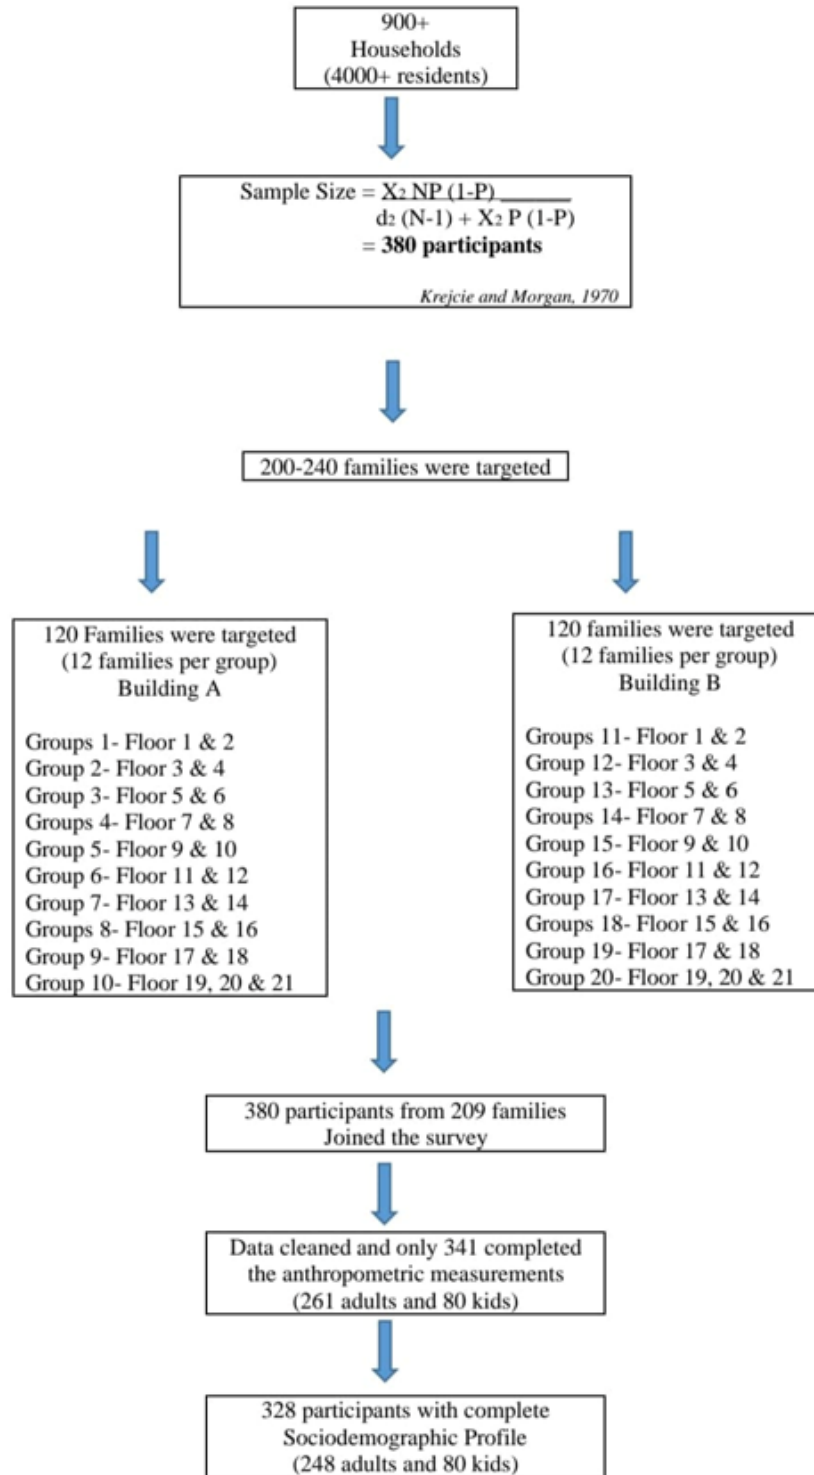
900+
Households
(4000+ residents)

Sample Size = $\frac{X_2 NP (1-P)}{d_2 (N-1) + X_2 P (1-P)}$
= **380 participants**

Krejcie and Morgan, 1970

200-240 families were targeted

120 Families were targeted
(12 families per group)
Building A

Groups 1- Floor 1 & 2
Group 2- Floor 3 & 4
Group 3- Floor 5 & 6
Groups 4- Floor 7 & 8
Group 5- Floor 9 & 10
Group 6- Floor 11 & 12
Group 7- Floor 13 & 14
Groups 8- Floor 15 & 16
Group 9- Floor 17 & 18
Group 10- Floor 19, 20 & 21

120 families were targeted
(12 families per group)
Building B

Groups 11- Floor 1 & 2
Group 12- Floor 3 & 4
Group 13- Floor 5 & 6
Groups 14- Floor 7 & 8
Group 15- Floor 9 & 10
Group 16- Floor 11 & 12
Group 17- Floor 13 & 14
Groups 18- Floor 15 & 16
Group 19- Floor 17 & 18
Group 20- Floor 19, 20 & 21

380 participants from 209 families
Joined the survey

Data cleaned and only 341 completed
the anthropometric measurements
(261 adults and 80 kids)

328 participants with complete
Sociodemographic Profile
(248 adults and 80 kids)